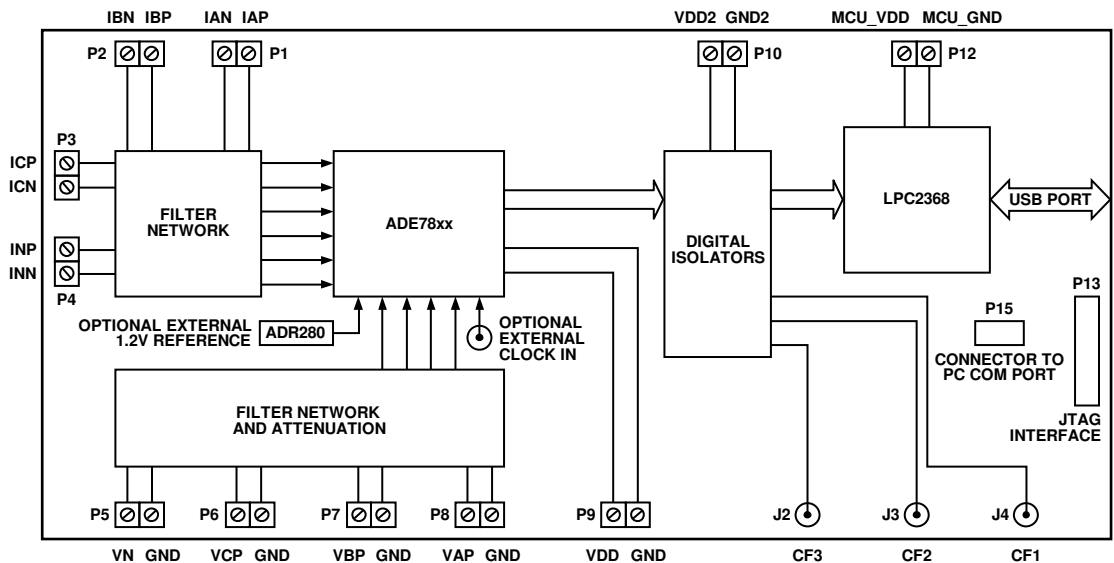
IBN IBP
IAN IAP
P2
P1
VDD2 GND2
P10
MCU_VDD MCU_GND
P12
P3
ICP
ICN
FILTER NETWORK
ADE78xx
DIGITAL ISOLATORS
LPC2368
USB PORT
INP
INN
P4
OPTIONAL EXTERNAL 1.2V REFERENCE
ADR280
OPTIONAL EXTERNAL CLOCK IN
P15
CONNECTOR TO PC COM PORT
P13
JTAG INTERFACE
FILTER NETWORK AND ATTENUATION
P5
P6
P7
P8
P9
J2
J3
J4
VN GND
VCP GND
VBP GND
VAP GND
VDD GND
CF3
CF2
CF1